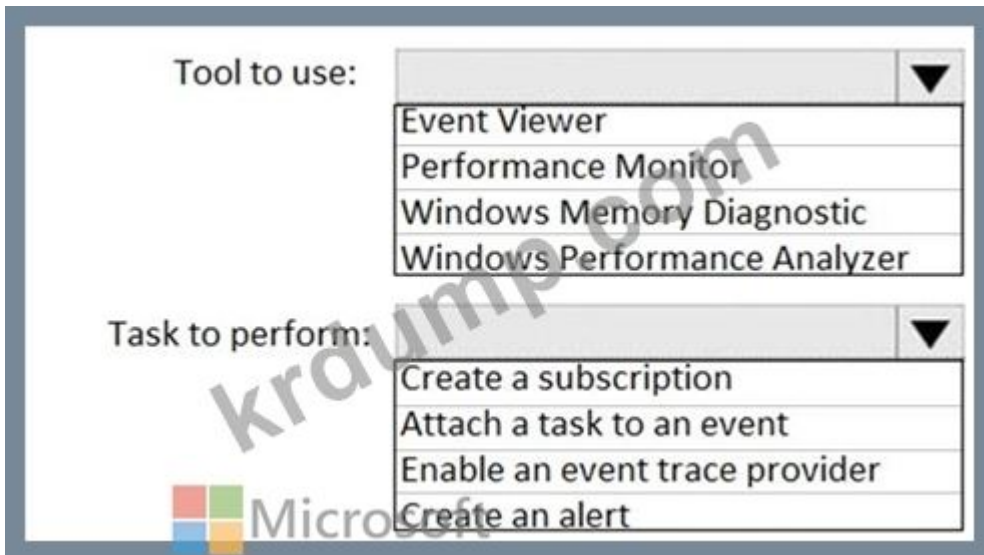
Tool to use:

Event Viewer
Performance Monitor
Windows Memory Diagnostic
Windows Performance Analyzer

Task to perform:

Create a subscription
Attach a task to an event
Enable an event trace provider
Create an alert

krdump.com

Microsoft